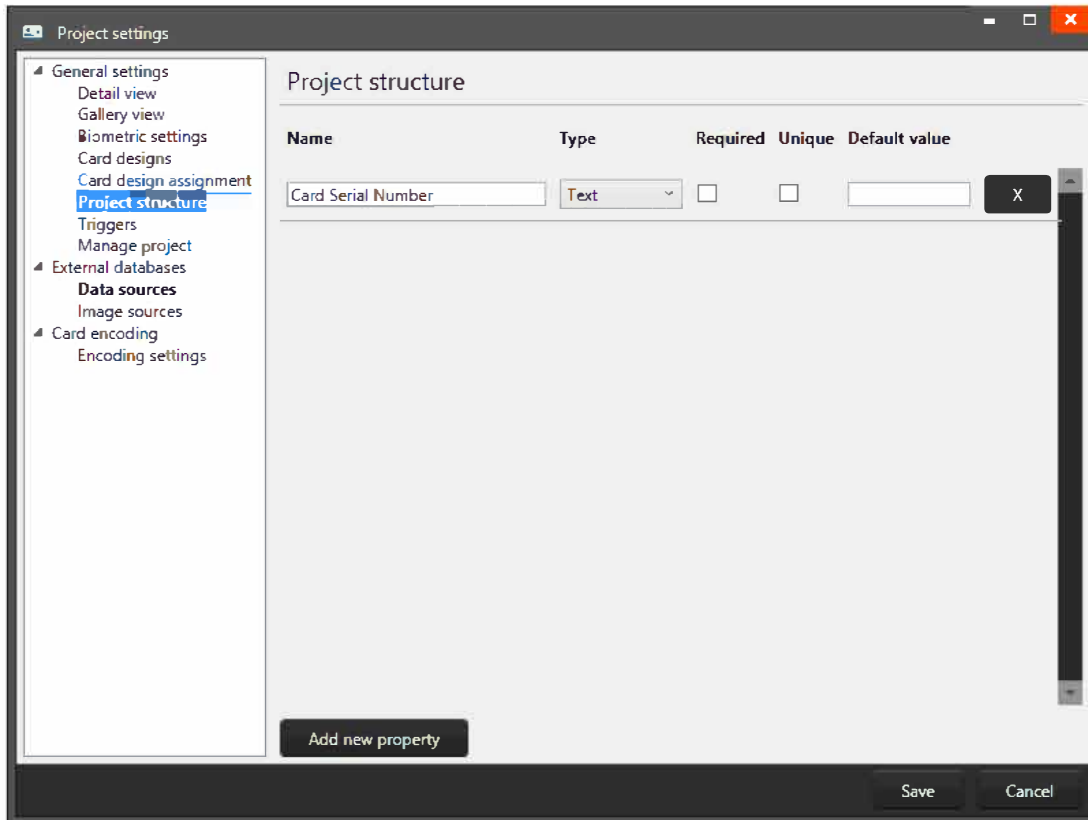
Project settings

General settings
Detail view
Gallery view
Biometric settings
Card designs
Card design assignment
Project structure
Triggers
Manage project
External databases
Data sources
Image sources
Card encoding
Encoding settings

Project structure

| Name | Type | Required | Unique | Default value | |
|---|---|---|---|---|---|
| Card Serial Number | Text | | | | X |

Add new property

Save
Cancel